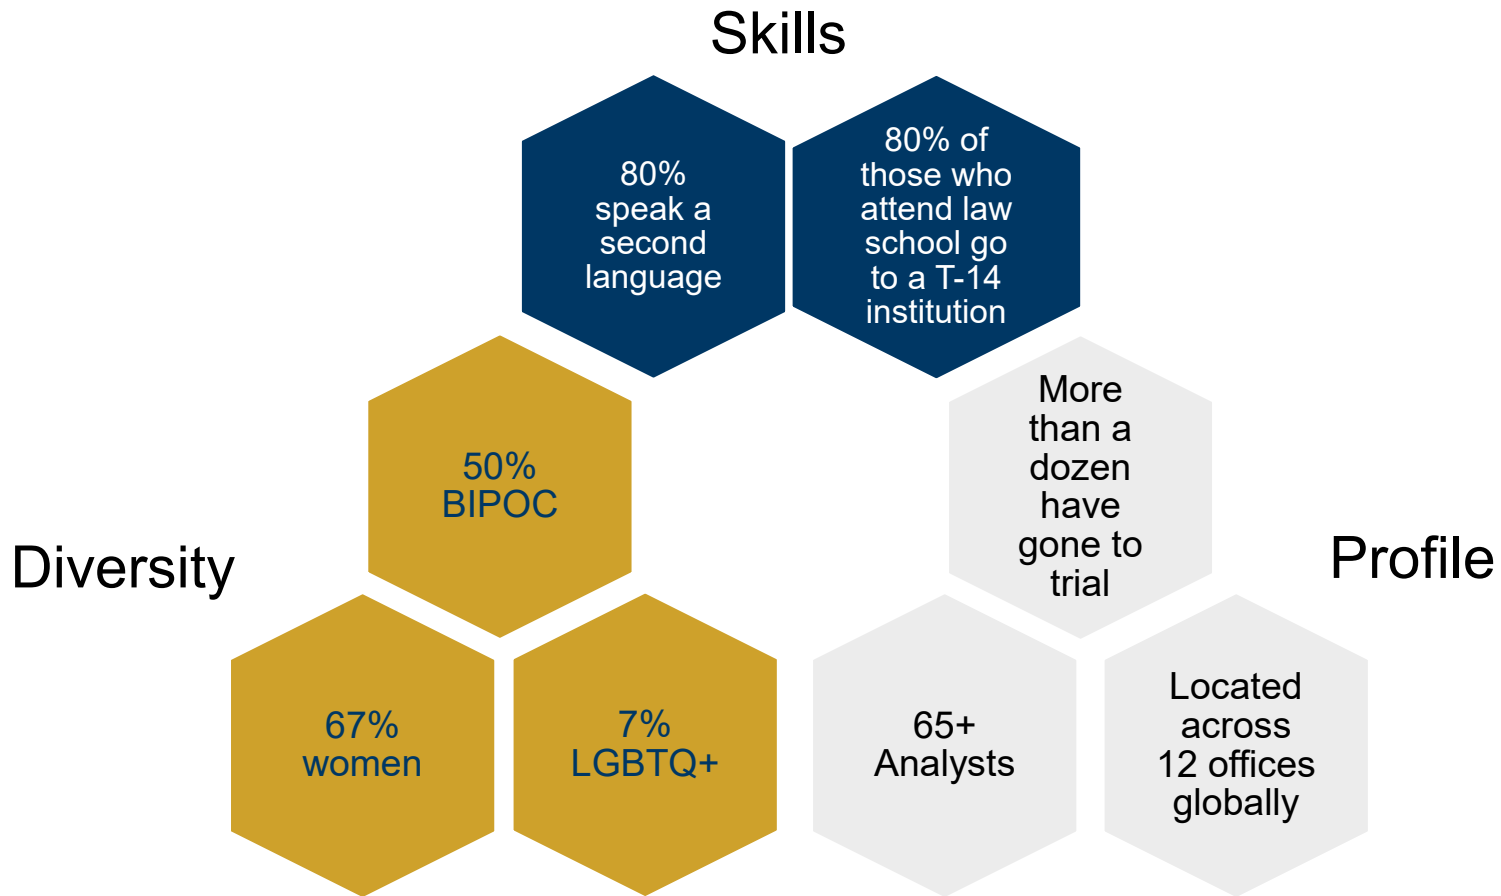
Skills

80% speak a second language

80% of those who attend law school go to a T-14 institution

Diversity

50% BIPOC

67% women

7% LGBTQ+

Profile

More than a dozen have gone to trial

65+ Analysts

Located across 12 offices globally